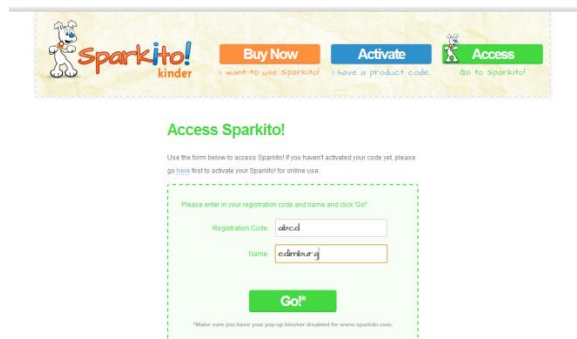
Sparkito! kinder

Buy Now
I want to use Sparkito!

Activate
I have a product code.

Access
Go to Sparkito!

Access Sparkito!

Use the form below to access Sparkito! If you haven't activated your code yet, please go here first to activate your Sparkito! for online use.

Please enter in your registration code and name and click 'Go!'

Registration Code: abcd

Name: edinburg

Go!*

*Make sure you have your pop-up blocker disabled for www.sparkito.com.